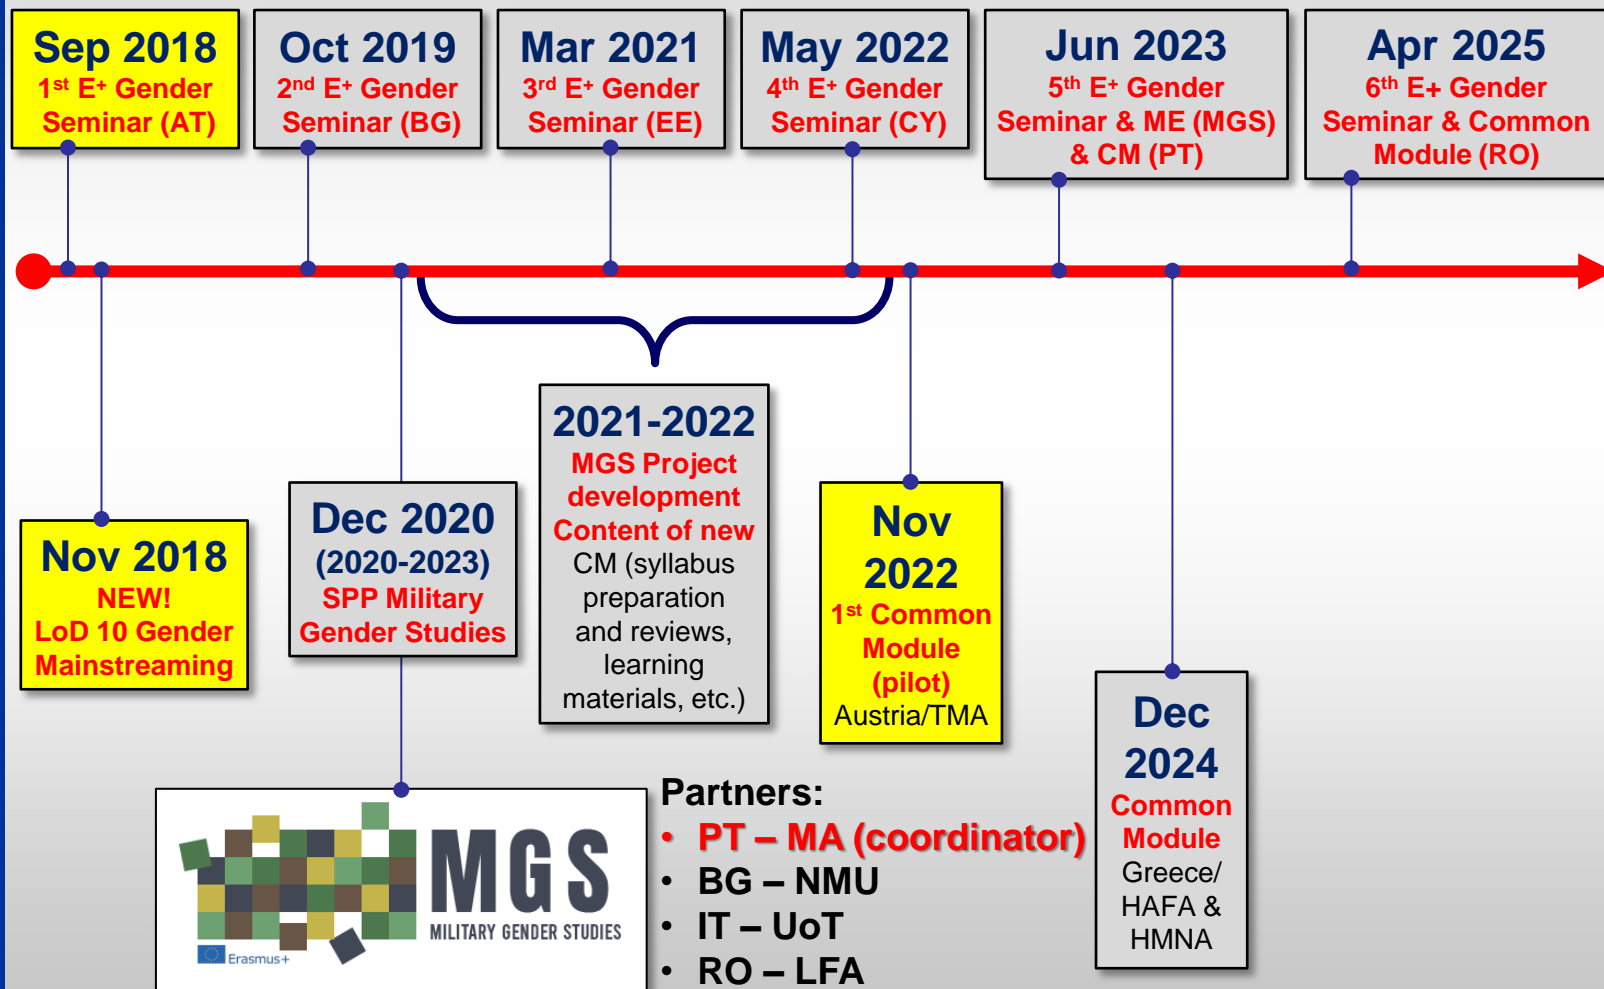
Sep 2018
1$^{st}$ E+ Gender Seminar (AT)

Oct 2019
2$^{nd}$ E+ Gender Seminar (BG)

Mar 2021
3$^{rd}$ E+ Gender Seminar (EE)

May 2022
4$^{th}$ E+ Gender Seminar (CY)

Jun 2023
5$^{th}$ E+ Gender Seminar & ME (MGS) & CM (PT)

Apr 2025
6$^{th}$ E+ Gender Seminar & Common Module (RO)

Nov 2018
NEW!
LoD 10 Gender Mainstreaming

Dec 2020
(2020-2023)
SPP Military Gender Studies

2021-2022
MGS Project development
Content of new CM (syllabus preparation and reviews, learning materials, etc.)

Nov 2022
1$^{st}$ Common Module (pilot)
Austria/TMA

Dec 2024
Common Module
Greece/ HAFA & HMNA

MGS
MILITARY GENDER STUDIES
Erasmus+

Partners:
• PT – MA (coordinator)
• BG – NMU
• IT – UoT
• RO – LFA